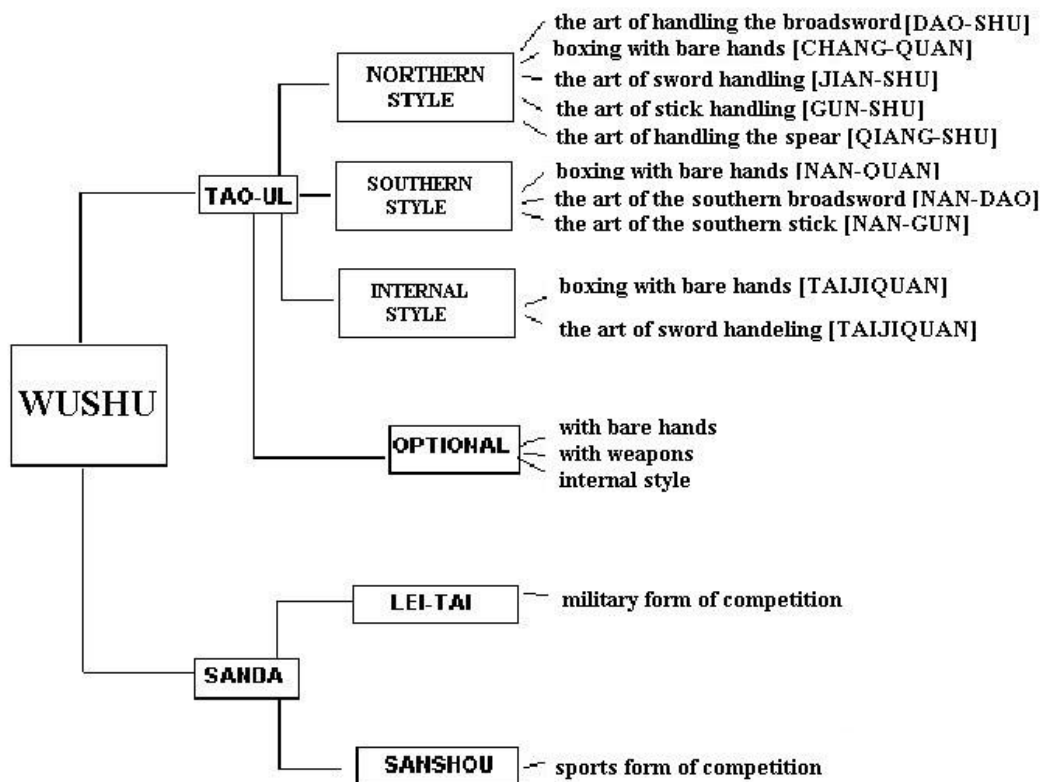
WUSHU

TAO-UL

NORTHERN STYLE

the art of handling the broadsword[DAO-SHU]
boxing with bare hands [CHANG-QUAN]
the art of sword handling [JIAN-SHU]
the art of stick handling [GUN-SHU]
the art of handling the spear [QIANG-SHU]

SOUTHERN STYLE

boxing with bare hands [NAN-QUAN]
the art of the southern broadsword [NAN-DAO]
the art of the southern stick [NAN-GUN]

INTERNAL STYLE

boxing with bare hands [TAIJIQUAN]
the art of sword handeling [TAIJIQUAN]

OPTIONAL

with bare hands
with weapons
internal style

SANDA

LEI-TAI

military form of competition

SANSHOU

sports form of competition